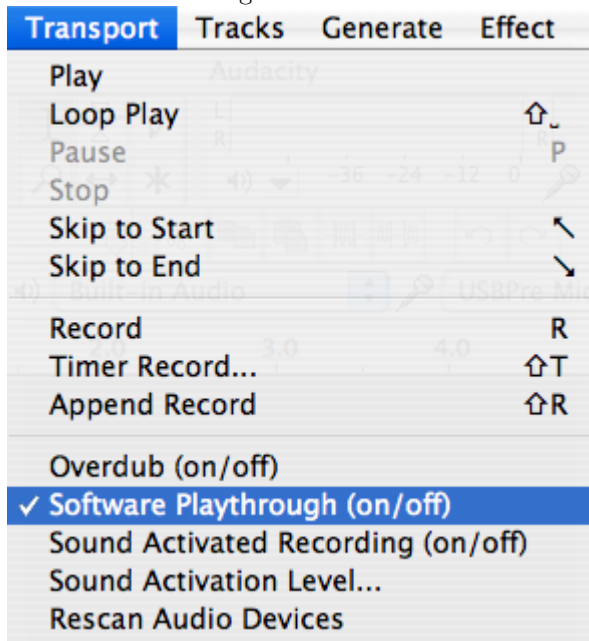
Transport Tracks Generate Effect

Play
Loop Play ⇧␣
Pause P
Stop
Skip to Start ↖
Skip to End ↘

Record R
Timer Record... ⇧T
Append Record ⇧R

Overdub (on/off)
✓ Software Playthrough (on/off)
Sound Activated Recording (on/off)
Sound Activation Level...
Rescan Audio Devices